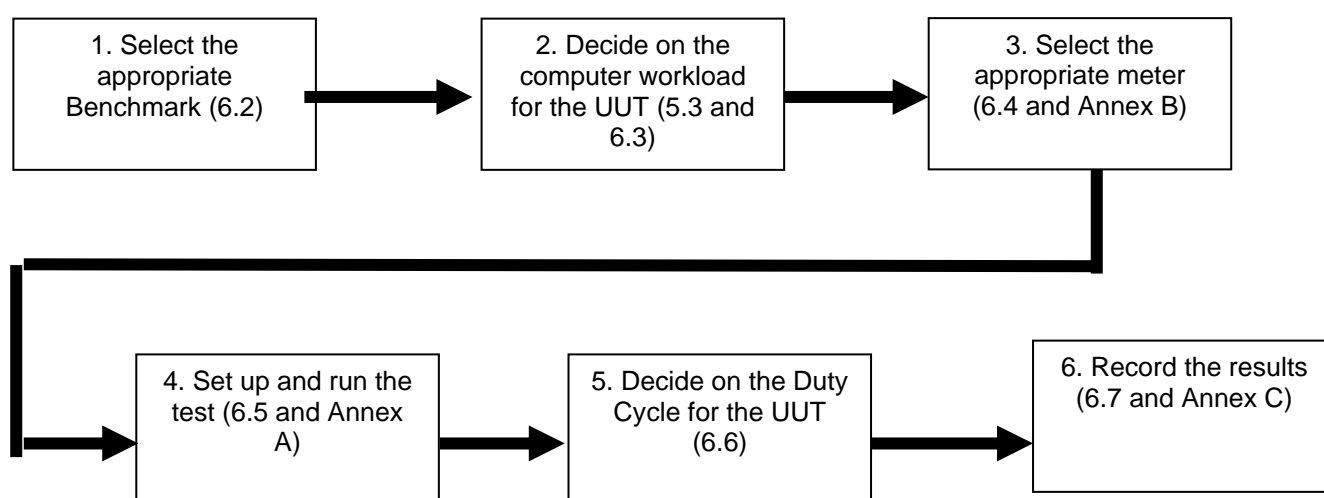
1. Select the appropriate Benchmark (6.2)

2. Decide on the computer workload for the UUT (5.3 and 6.3)

3. Select the appropriate meter (6.4 and Annex B)

4. Set up and run the test (6.5 and Annex A)

5. Decide on the Duty Cycle for the UUT (6.6)

6. Record the results (6.7 and Annex C)